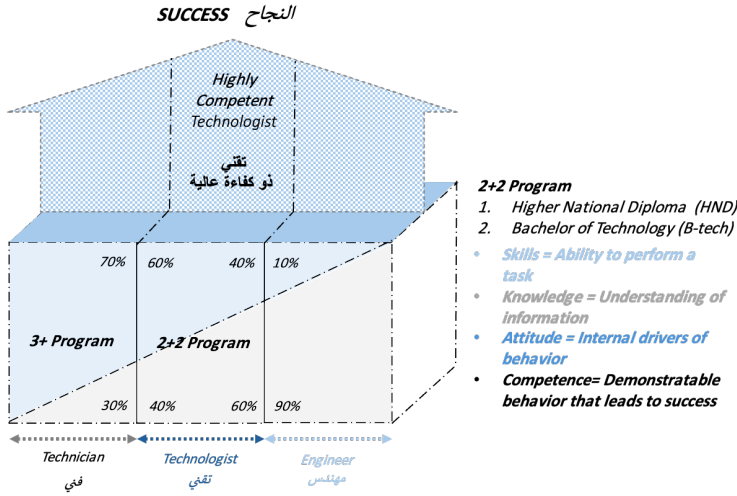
SUCCESS النجاح

Highly Competent Technologist

تقني
ذو كفاءة عالية

2+2 Program
1. Higher National Diploma (HND)
2. Bachelor of Technology (B-tech)

• Skills = Ability to perform a task
• Knowledge = Understanding of information
• Attitude = Internal drivers of behavior
• Competence= Demonstratable behavior that leads to success

70%
60%
40%
10%

3+ Program
2+2 Program

30%
40%
60%
90%

Technician
فني

Technologist
تقني

Engineer
مهندس